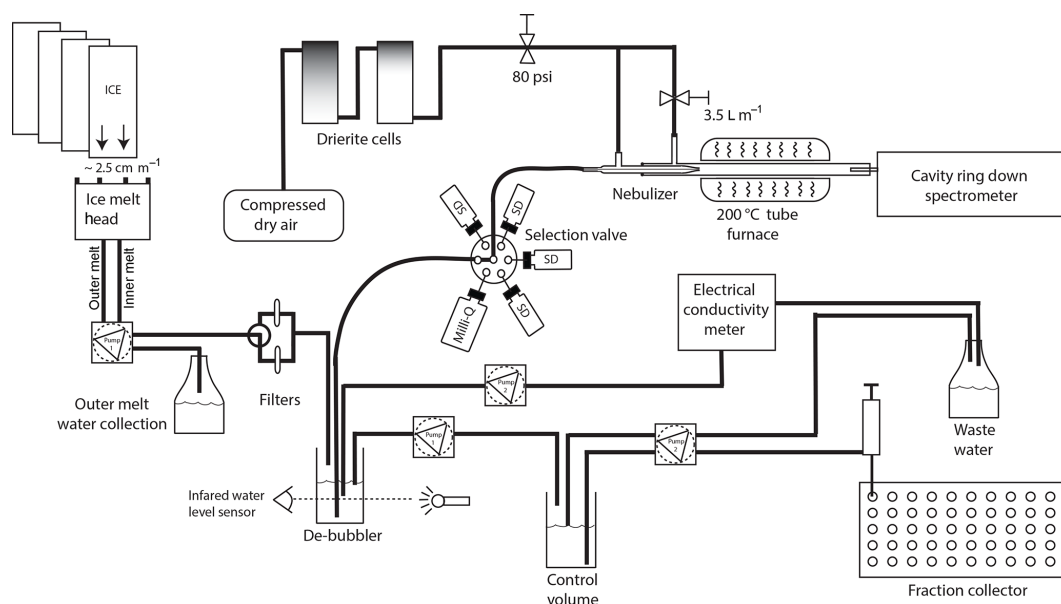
ICE

~ 2.5 cm m$^{-1}$

Ice melt head

Outer melt

Inner melt

Pump 1

Outer melt water collection

Filters

Compressed dry air

Drierite cells

80 psi

3.5 L m$^{-1}$

Nebulizer

200 °C tube furnace

Cavity ring down spectrometer

SD

SD

Selection valve

SD

Milli-Q

SD

Electrical conductivity meter

Pump

Pump

Pump 2

Waste water

Infared water level sensor

De-bubbler

Control volume

Fraction collector